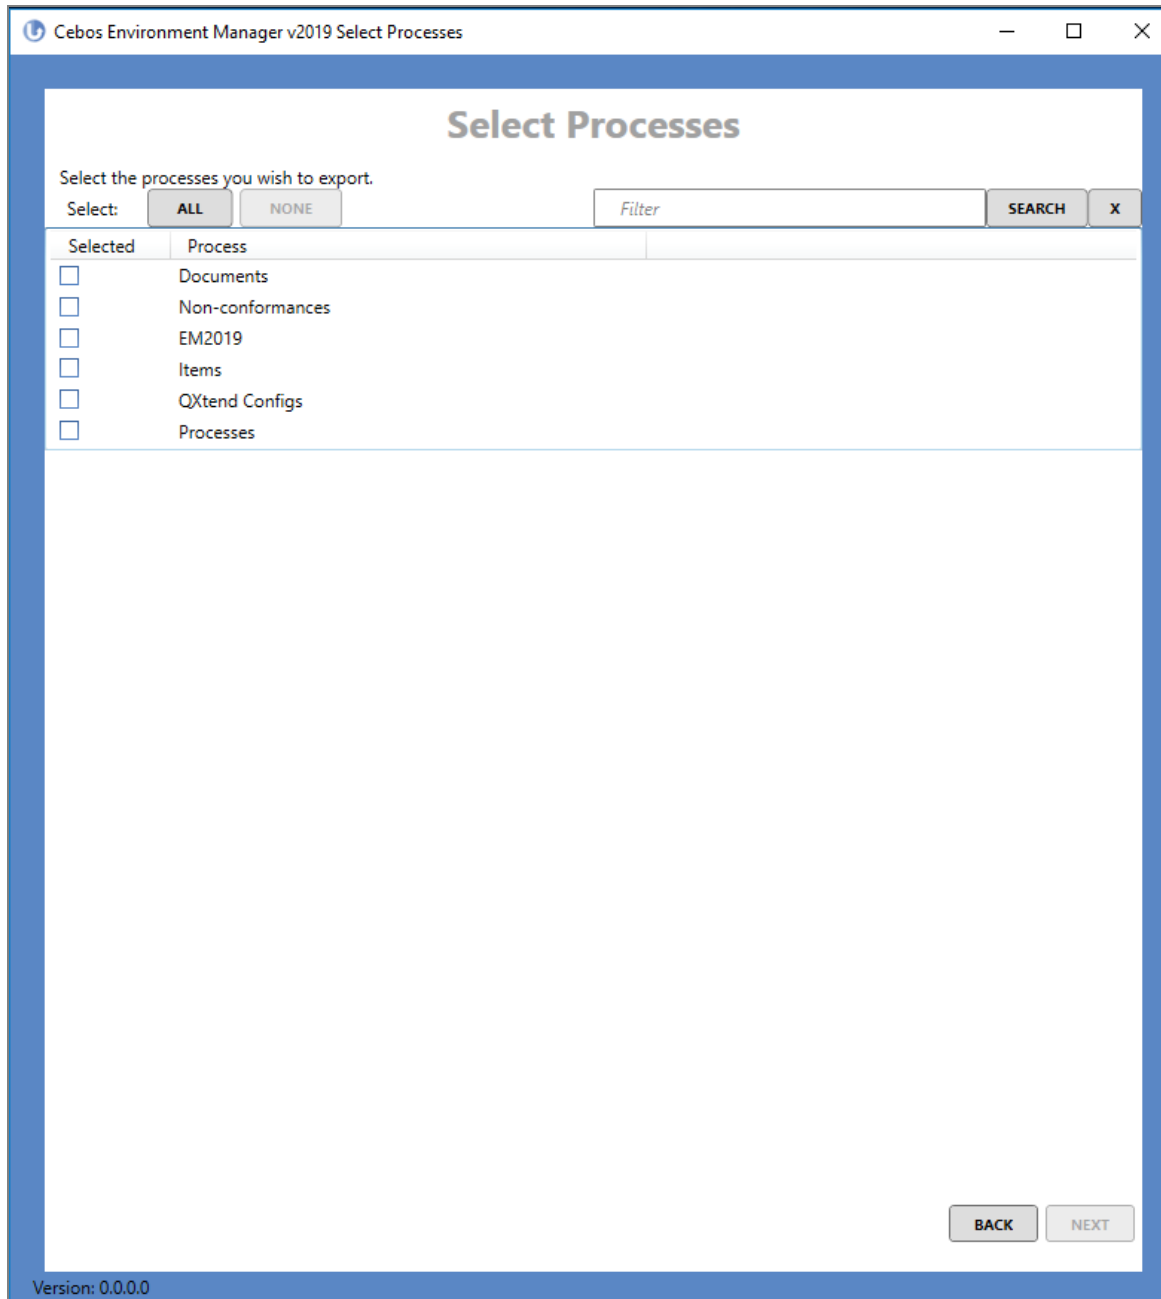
Cebos Environment Manager v2019 Select Processes

Select Processes

Select the processes you wish to export.

Select: ALL NONE

Filter SEARCH X

| Selected | Process |
|---|---|
| ☐ | Documents |
| ☐ | Non-conformances |
| ☐ | EM2019 |
| ☐ | Items |
| ☐ | QXtend Configs |
| ☐ | Processes |

BACK NEXT

Version: 0.0.0.0